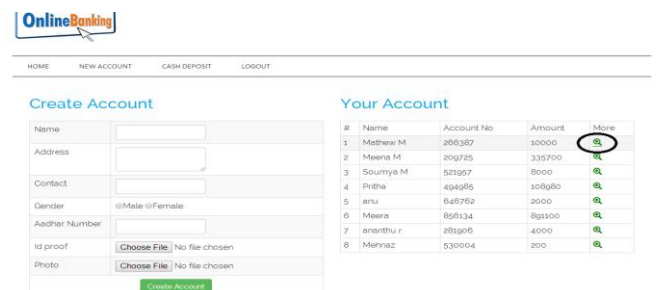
OnlineBanking

HOME NEW ACCOUNT CASH DEPOSIT LOGOUT

Create Account

| Name | |
|---|---|
| Address | |
| Contact | |
| Gender | Male Female |
| Aadhar Number | |
| Id proof | Choose File No file chosen |
| Photo | Choose File No file chosen |

Create Account

Your Account

| # | Name | Account No | Amount | More |
|---|---|---|---|---|
| 1 | Mathew M | 266387 | 10000 | |
| 2 | Meena M | 209725 | 335700 | |
| 3 | Soumya M | 521957 | 8000 | |
| 4 | Pritha | 494985 | 108980 | |
| 5 | anu | 646762 | 2000 | |
| 6 | Meera | 856134 | 891100 | |
| 7 | ananthu r | 281906 | 4000 | |
| 8 | Mehnaz | 530004 | 200 | |